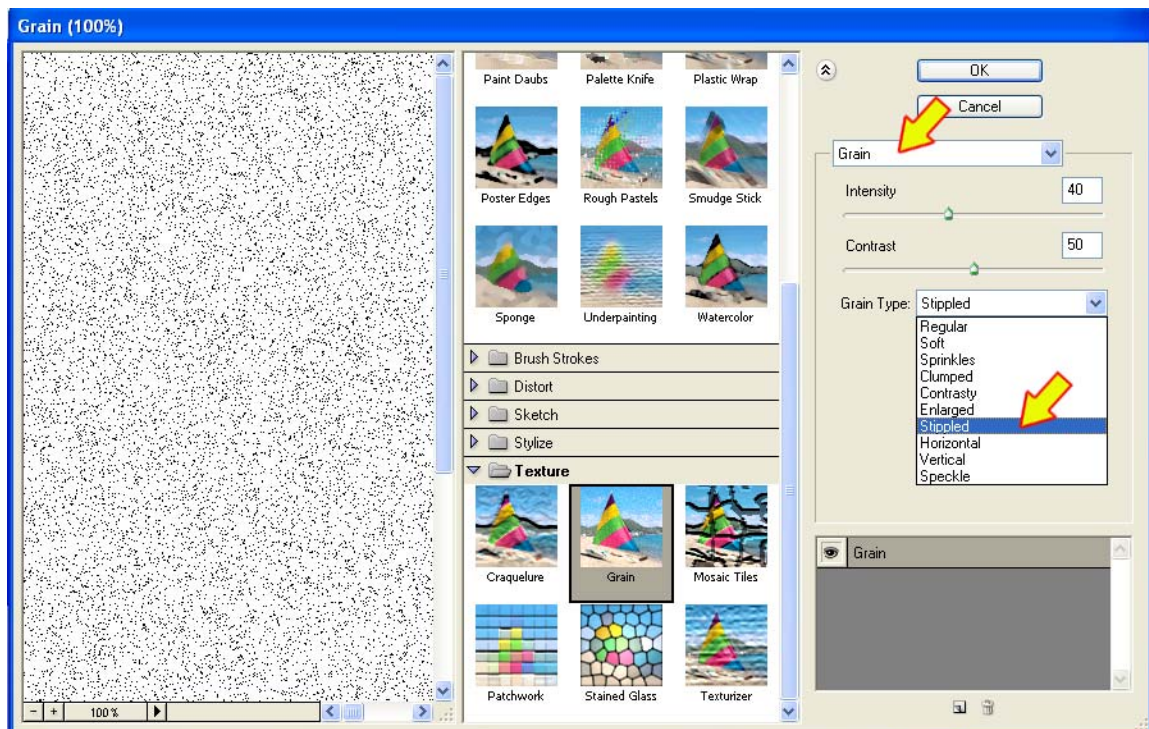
Grain (100%)

Paint Daubs
Palette Knife
Plastic Wrap
Poster Edges
Rough Pastels
Smudge Stick
Sponge
Underpainting
Watercolor

Brush Strokes
Distort
Sketch
Stylize
Texture

Craquelure
Grain
Mosaic Tiles
Patchwork
Stained Glass
Texturizer

OK
Cancel

Grain

Intensity 40

Contrast 50

Grain Type: Stippled

Regular
Soft
Sprinkles
Clumped
Contrasty
Enlarged
Stippled
Horizontal
Vertical
Speckle

Grain

- + 100%